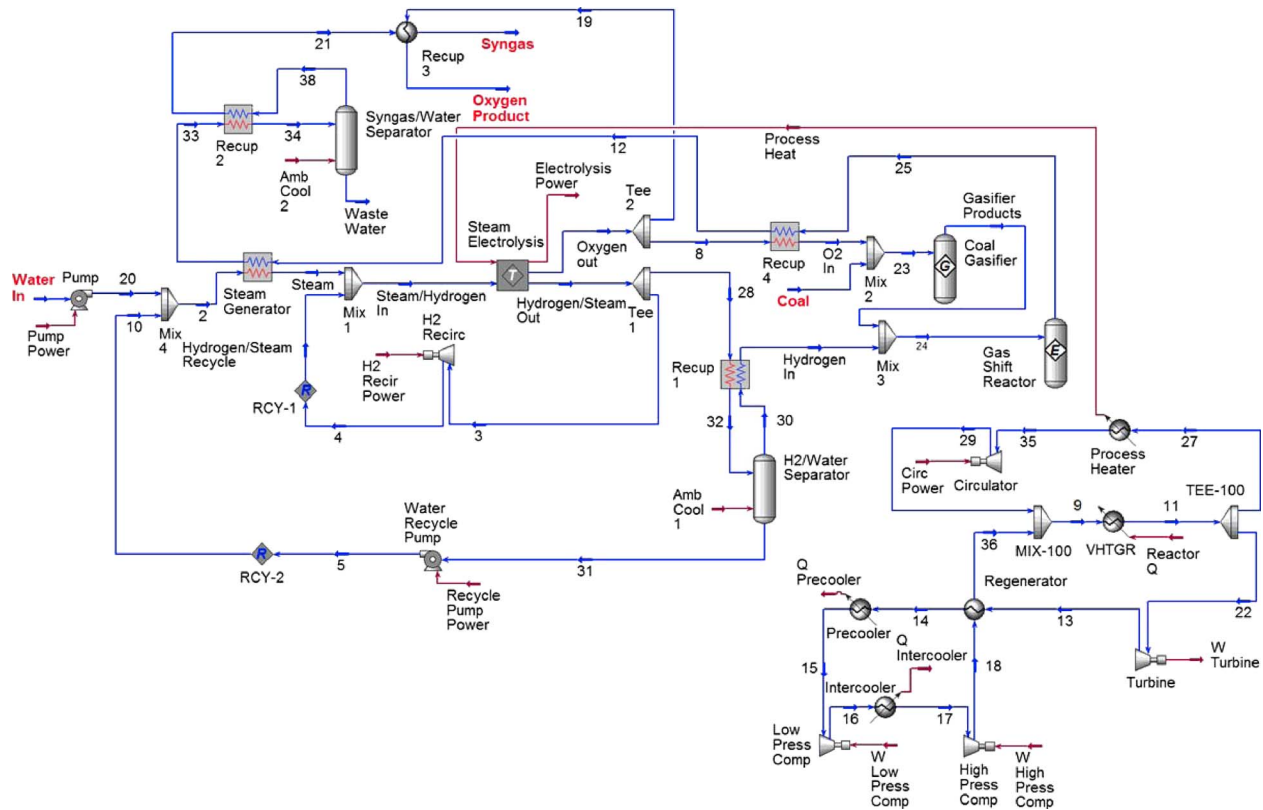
19
21
Recup 3
Syngas
Oxygen Product
38
Syngas/Water Separator
33
34
Recup 2
Amb Cool 2
Waste Water
12
Process Heat
25
Electrolysis Power
Tee 2
Gasifier Products
Coal Gasifier
Steam Electrolysis
Oxygen out
8
Recup 4
O2 In
Mix 2
23
Water In
Pump
20
Steam Generator
Steam
Mix 1
Steam/Hydrogen In
Hydrogen/Steam Out
Tee 1
28
Coal
10
Mix 4
2
Pump Power
Hydrogen/Steam Recycle
H2 Recirc
H2 Recir Power
Recup 1
Hydrogen In
Mix 3
24
Gas Shift Reactor
RCY-1
4
3
32
30
H2/Water Separator
Amb Cool 1
29
35
27
Process Heater
Circ Power
Circulator
TEE-100
9
11
Water Recycle Pump
MIX-100
VHTGR
36
Reactor Q
RCY-2
5
31
Recycle Pump Power
Q Precooler
Regenerator
Precooler
14
13
22
Q Intercooler
15
18
W Turbine
Turbine
Intercooler
16
17
Low Press Comp
W Low Press Comp
High Press Comp
W High Press Comp